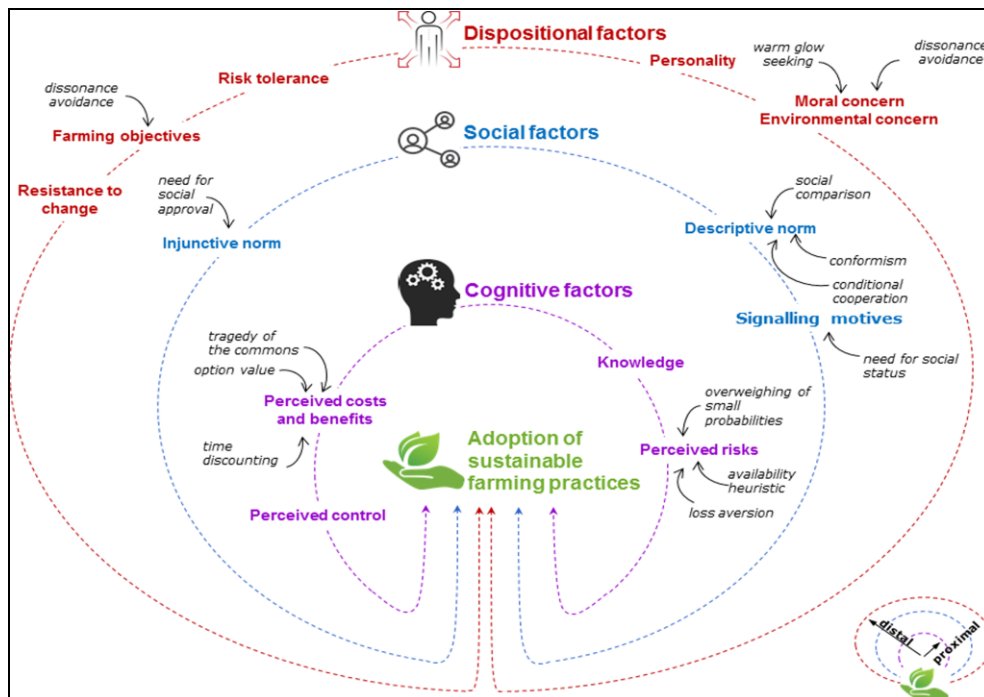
Dispositional factors

Risk tolerance

Personality

warm glow seeking

dissonance avoidance

Moral concern
Environmental concern

dissonance avoidance

Farming objectives

Resistance to change

Social factors

need for social approval

Injunctive norm

social comparison

Descriptive norm

conformism

conditional cooperation

Signalling motives

need for social status

Cognitive factors

tragedy of the commons

option value

Perceived costs and benefits

time discounting

Knowledge

overweighing of small probabilities

Perceived risks

availability heuristic

loss aversion

Adoption of sustainable farming practices

Perceived control

distal

proximal